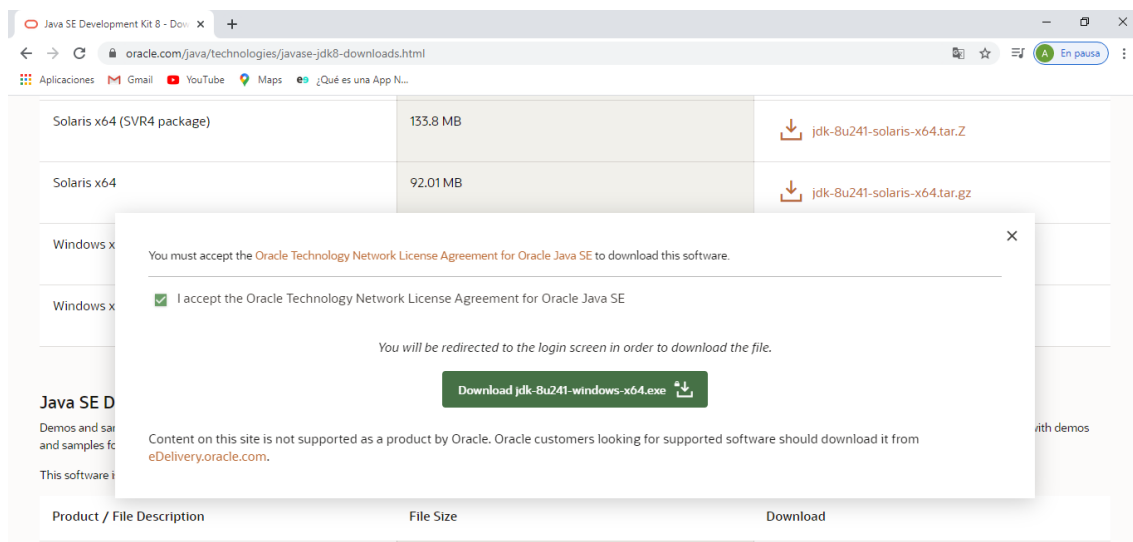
Java SE Development Kit 8 - Dow ×  +

oracle.com/java/technologies/javase-jdk8-downloads.html

A En pausa

Aplicaciones  Gmail  YouTube  Maps  ¿Qué es una App N...

| | | |
|---|---|---|
| Solaris x64 (SVR4 package) | 133.8 MB | jdk-8u241-solaris-x64.tar.Z |
| Solaris x64 | 92.01 MB | jdk-8u241-solaris-x64.tar.gz |
| Windows x | | |
| Windows x | | |

Java SE D

Demos and sar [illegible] with demos and samples fo

This software i

×

You must accept the Oracle Technology Network License Agreement for Oracle Java SE to download this software.

I accept the Oracle Technology Network License Agreement for Oracle Java SE

You will be redirected to the login screen in order to download the file.

Download jdk-8u241-windows-x64.exe

Content on this site is not supported as a product by Oracle. Oracle customers looking for supported software should download it from eDelivery.oracle.com.

| Product / File Description | File Size | Download |
|---|---|---|